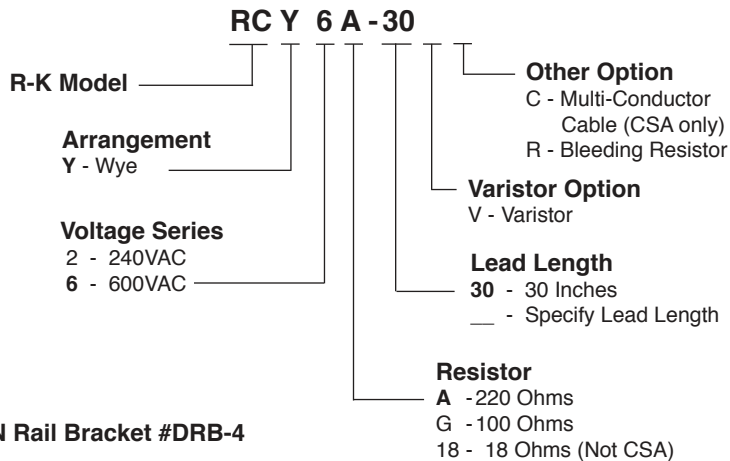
RC Y 6 A - 30

R-K Model

Arrangement
Y - Wye

Voltage Series
2 - 240VAC
6 - 600VAC

Other Option
C - Multi-Conductor Cable (CSA only)
R - Bleeding Resistor

Varistor Option
V - Varistor

Lead Length
30 - 30 Inches
__ - Specify Lead Length

Resistor
A - 220 Ohms
G - 100 Ohms
18 - 18 Ohms (Not CSA)

N Rail Bracket #DRB-4